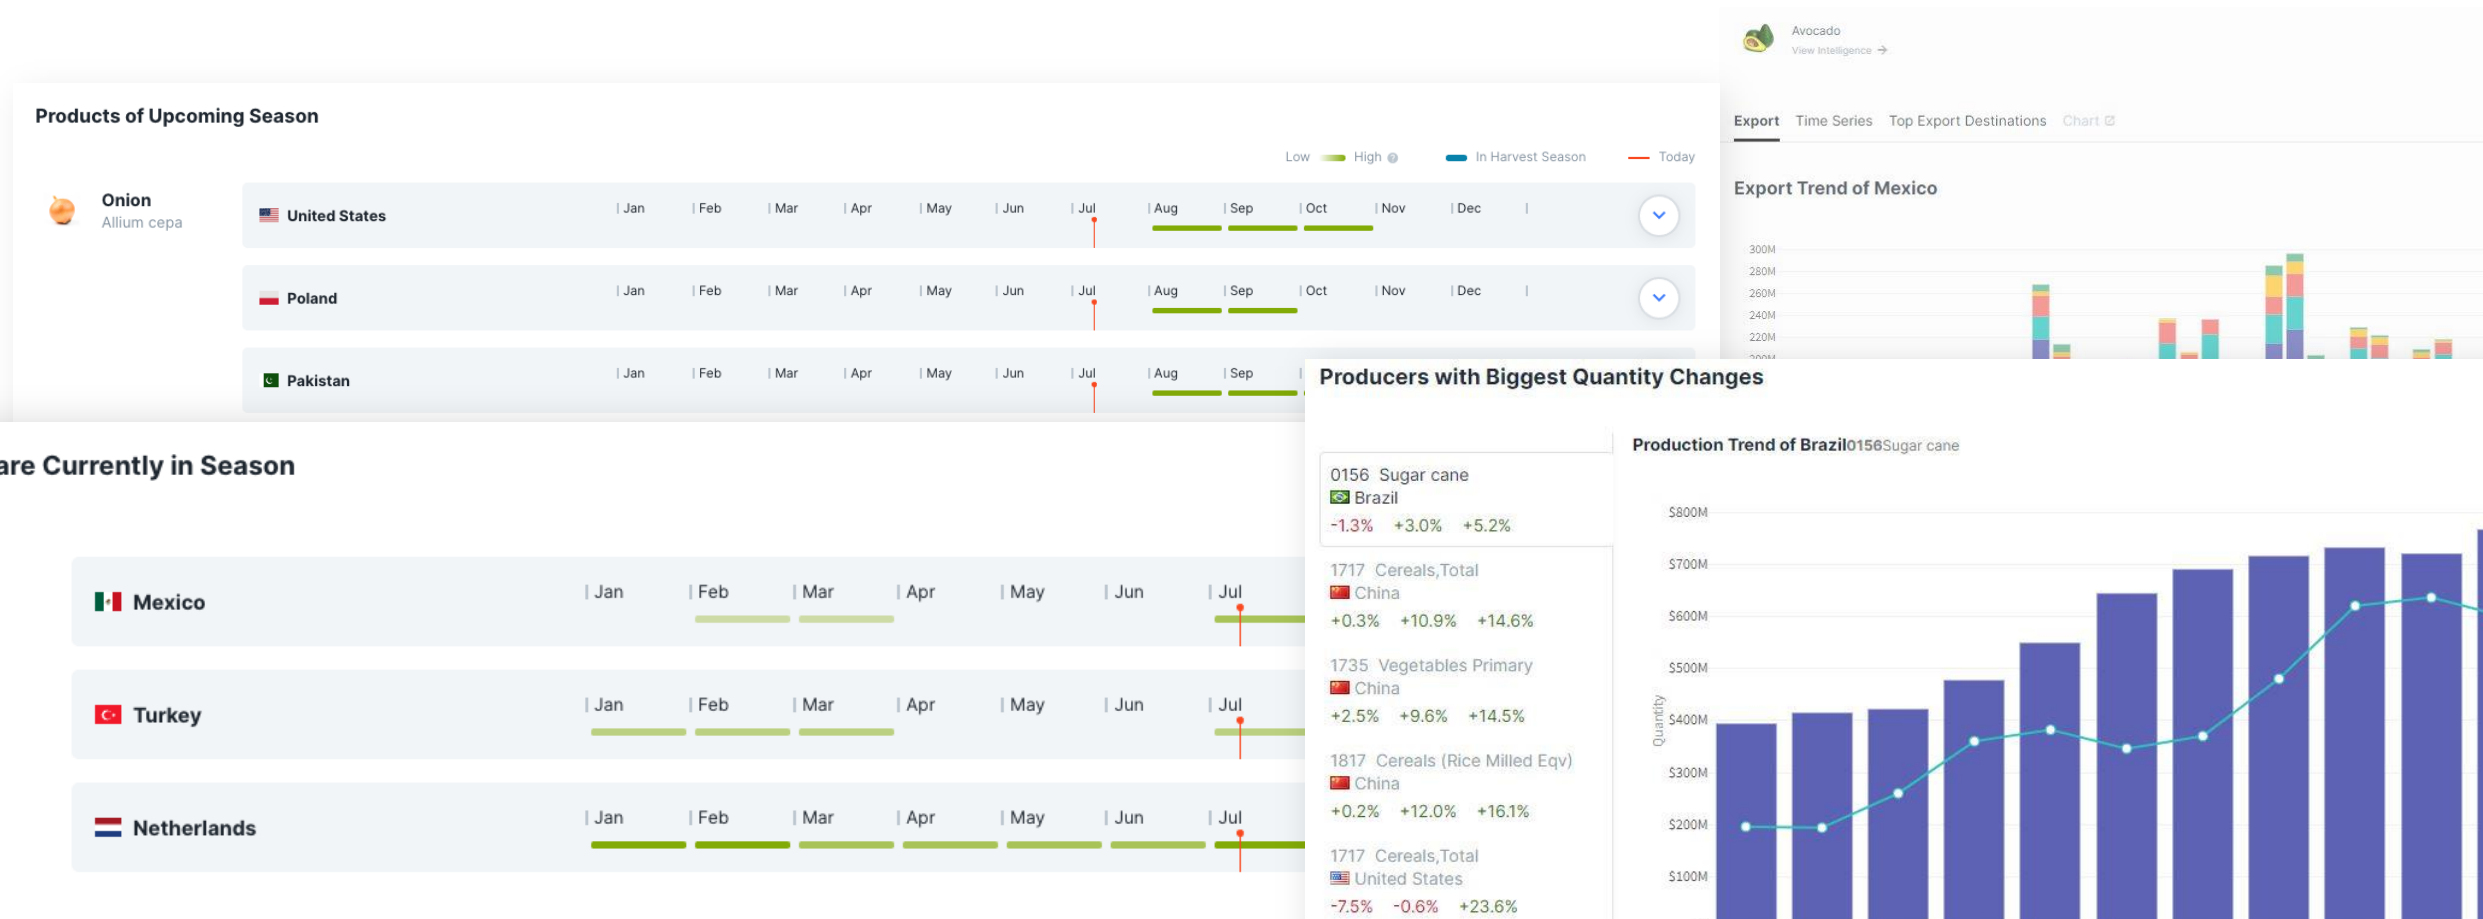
Avocado
View Intelligence →

Export Time Series Top Export Destinations Chart

Export Trend of Mexico

300M
280M
260M
240M
220M
200M

Products of Upcoming Season

Low High In Harvest Season Today

Onion
Allium cepa

United States
| Jan | Feb | Mar | Apr | May | Jun | Jul | Aug | Sep | Oct | Nov | Dec |

Poland
| Jan | Feb | Mar | Apr | May | Jun | Jul | Aug | Sep | Oct | Nov | Dec |

Pakistan
| Jan | Feb | Mar | Apr | May | Jun | Jul | Aug | Sep

are Currently in Season

Mexico
| Jan | Feb | Mar | Apr | May | Jun | Jul

Turkey
| Jan | Feb | Mar | Apr | May | Jun | Jul

Netherlands
| Jan | Feb | Mar | Apr | May | Jun | Jul

Producers with Biggest Quantity Changes

0156 Sugar cane
Brazil
-1.3% +3.0% +5.2%

1717 Cereals,Total
China
+0.3% +10.9% +14.6%

1735 Vegetables Primary
China
+2.5% +9.6% +14.5%

1817 Cereals (Rice Milled Eqv)
China
+0.2% +12.0% +16.1%

1717 Cereals,Total
United States
-7.5% -0.6% +23.6%

Production Trend of Brazil0156Sugar cane

$800M
$700M
$600M
$500M
$400M
$300M
$200M
$100M
Quantity